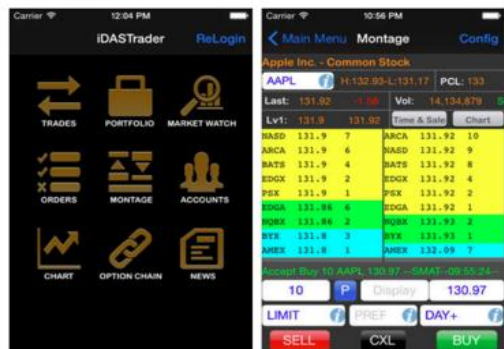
Carrier
12:04 PM
iDASTrader
ReLogin
TRADES
PORTFOLIO
MARKET WATCH
ORDERS
MONTAGE
ACCOUNTS
CHART
OPTION CHAIN
NEWS

Carrier
10:56 PM
Main Menu
Montage
Config
Apple Inc. - Common Stock
AAPL
H:132.93-L:131.17
PCL: 133
Last: 131.92 -1.08
Vol: 14,134,879
Lv1: 131.9 131.92
Time & Sale
Chart

| | | | | | |
|---|---|---|---|---|---|
| NASD | 131.9 | 7 | ARCA | 131.92 | 10 |
| ARCA | 131.9 | 6 | NASD | 131.92 | 9 |
| BATS | 131.9 | 4 | BATS | 131.92 | 8 |
| EDGX | 131.9 | 2 | EDGX | 131.92 | 4 |
| PSX | 131.9 | 1 | PSX | 131.92 | 2 |
| EDGA | 131.86 | 6 | EDGA | 131.92 | 1 |
| NQBX | 131.86 | 2 | NQBX | 131.93 | 2 |
| BYX | 131.8 | 3 | BYX | 131.93 | 1 |
| AMEX | 131.8 | 1 | AMEX | 132.09 | 7 |

Accept Buy 10 AAPL 130.97 --SMAT--09:55:24--
10
P
Display
130.97
LIMIT
PREF
DAY+
SELL
CXL
BUY